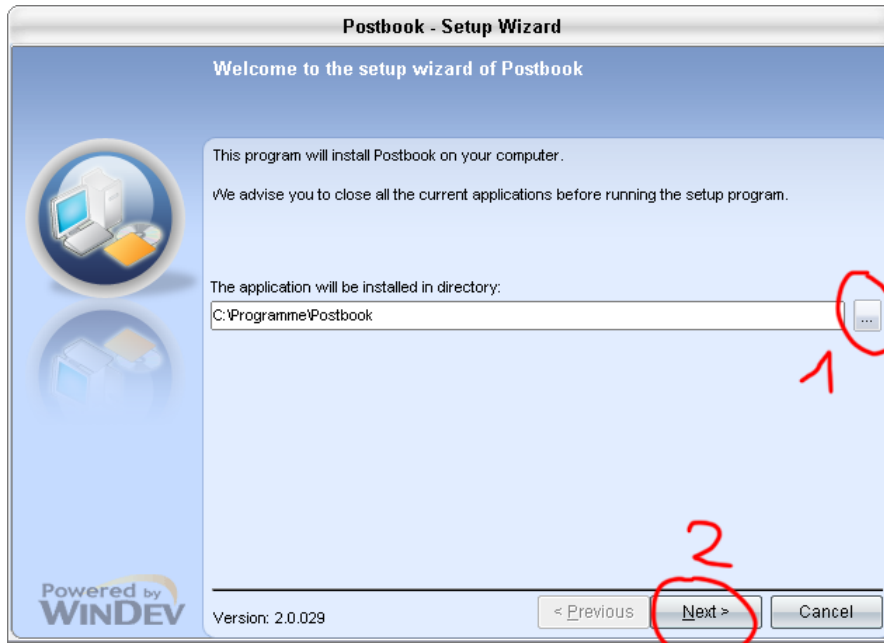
Postbook - Setup Wizard

Welcome to the setup wizard of Postbook

This program will install Postbook on your computer.

We advise you to close all the current applications before running the setup program.

The application will be installed in directory:

C:\Programme\Postbook

...

1

2

Powered by WINDEV

Version: 2.0.029

< Previous

Next >

Cancel